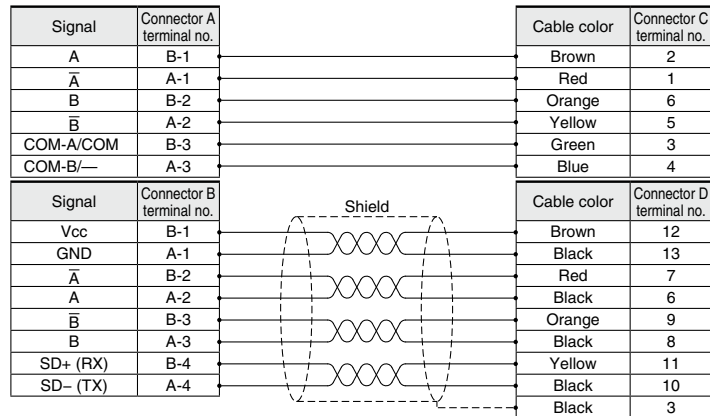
| Signal | Connector A terminal no. |
|---|---|
| A | B-1 |
| $\overline{A}$ | A-1 |
| B | B-2 |
| $\overline{B}$ | A-2 |
| COM-A/COM | B-3 |
| COM-B/— | A-3 |

| Cable color | Connector C terminal no. |
|---|---|
| Brown | 2 |
| Red | 1 |
| Orange | 6 |
| Yellow | 5 |
| Green | 3 |
| Blue | 4 |

| Signal | Connector B terminal no. |
|---|---|
| Vcc | B-1 |
| GND | A-1 |
| $\overline{A}$ | B-2 |
| A | A-2 |
| $\overline{B}$ | B-3 |
| B | A-3 |
| SD+ (RX) | B-4 |
| SD− (TX) | A-4 |

Shield

| Cable color | Connector D terminal no. |
|---|---|
| Brown | 12 |
| Black | 13 |
| Red | 7 |
| Black | 6 |
| Orange | 9 |
| Black | 8 |
| Yellow | 11 |
| Black | 10 |
| Black | 3 |